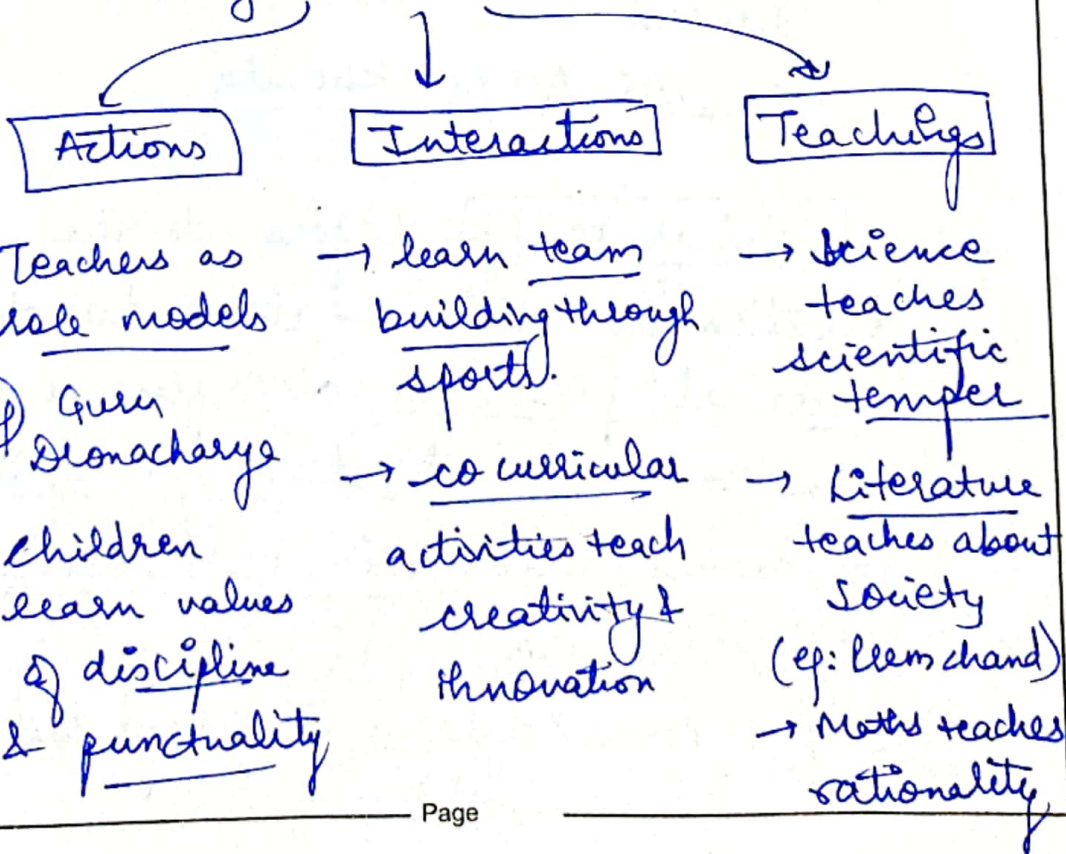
Actions

Interactions

Teachings

Teachers as role models

Eg Guru Dronacharya

children learn values of discipline & punctuality

→ learn team building through sports.

→ co curricular activities teach creativity & innovation

→ Science teaches scientific temper

→ Literature teaches about Society (eg: Premchand)

→ Maths teaches rationality

Page